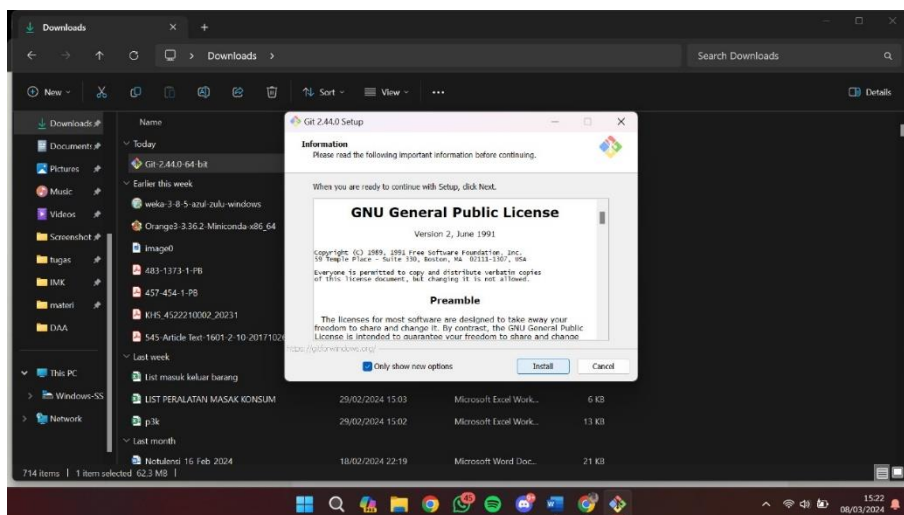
Downloads

Downloads >

Search Downloads

New Sort View ... Details

Downloads
Documents
Pictures
Music
Videos
Screenshot
tugas
IMK
materi
DAA

This PC
Windows-SS
Network

Name

Today
Git-2.44.0-64-bit
Earlier this week
weka-3-8-5-azul-zulu-windows
Orange3-3.36.2-Miniconda-x86_64
image0
483-1373-1-PB
457-454-1-PB
KHS_4522210002_20231
545-Article Text-1601-2-10-2017102
Last week
List masuk keluar barang
LIST PERALATAN MASAK KONSUM | 29/02/2024 15:03 | Microsoft Excel Work... | 6 KB
p3k | 29/02/2024 15:02 | Microsoft Excel Work... | 13 KB
Last month
Notulensi 16 Feb 2024 | 18/02/2024 22:19 | Microsoft Word Doc... | 21 KB

714 items | 1 item selected 62.3 MB |

Git 2.44.0 Setup

Information
Please read the following important information before continuing.

When you are ready to continue with Setup, click Next.

GNU General Public License

Version 2, June 1991

Copyright (C) 1989, 1991 Free Software Foundation, Inc.
59 Temple Place - Suite 330, Boston, MA 02111-1307, USA

Everyone is permitted to copy and distribute verbatim copies of this license document, but changing it is not allowed.

Preamble

The licenses for most software are designed to take away your freedom to share and change it. By contrast, the GNU General Public License is intended to guarantee your freedom to share and change

https://gitforwindows.org/

Only show new options

Install Cancel

15:22
08/03/2024